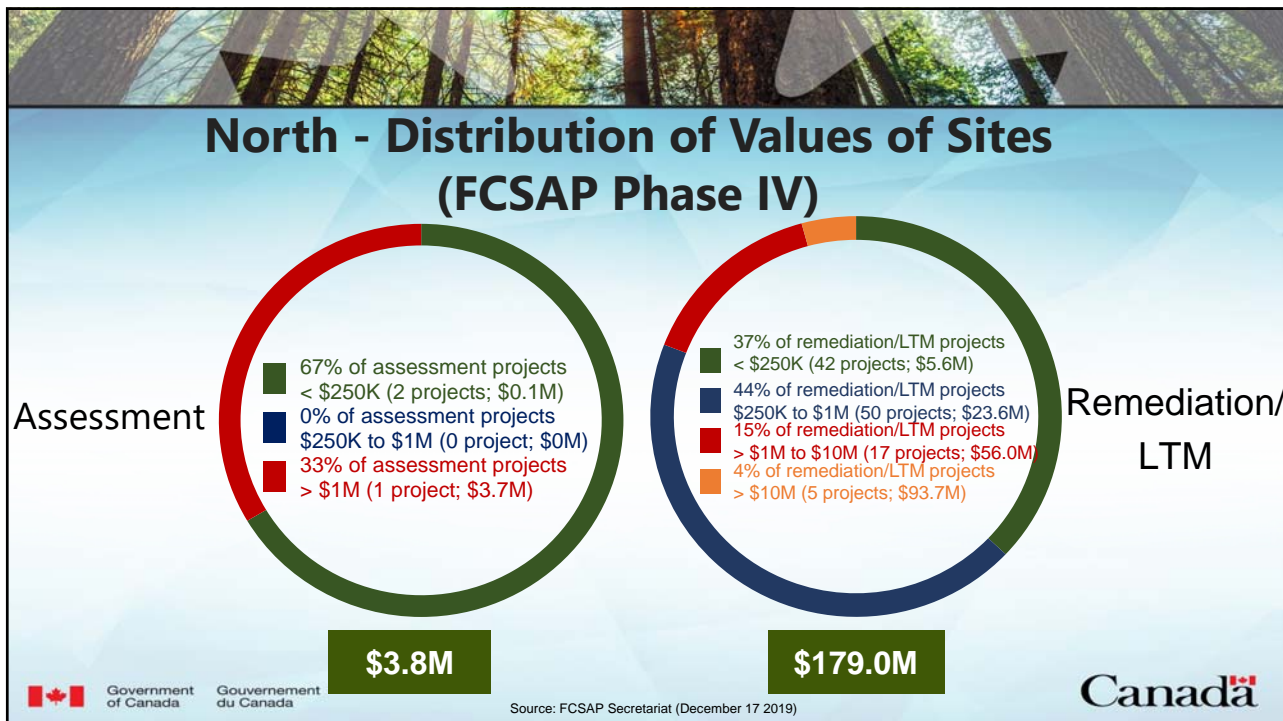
North - Distribution of Values of Sites (FCSAP Phase IV)

Assessment

67% of assessment projects < \$250K (2 projects; \$0.1M)
0% of assessment projects \$250K to \$1M (0 project; \$0M)
33% of assessment projects > \$1M (1 project; \$3.7M)

\$3.8M

37% of remediation/LTM projects < \$250K (42 projects; \$5.6M)
44% of remediation/LTM projects \$250K to \$1M (50 projects; \$23.6M)
15% of remediation/LTM projects > \$1M to \$10M (17 projects; \$56.0M)
4% of remediation/LTM projects > \$10M (5 projects; \$93.7M)

Remediation/ LTM

\$179.0M

Government of Canada Gouvernement du Canada

Source: FCSAP Secretariat (December 17 2019)

Canadä